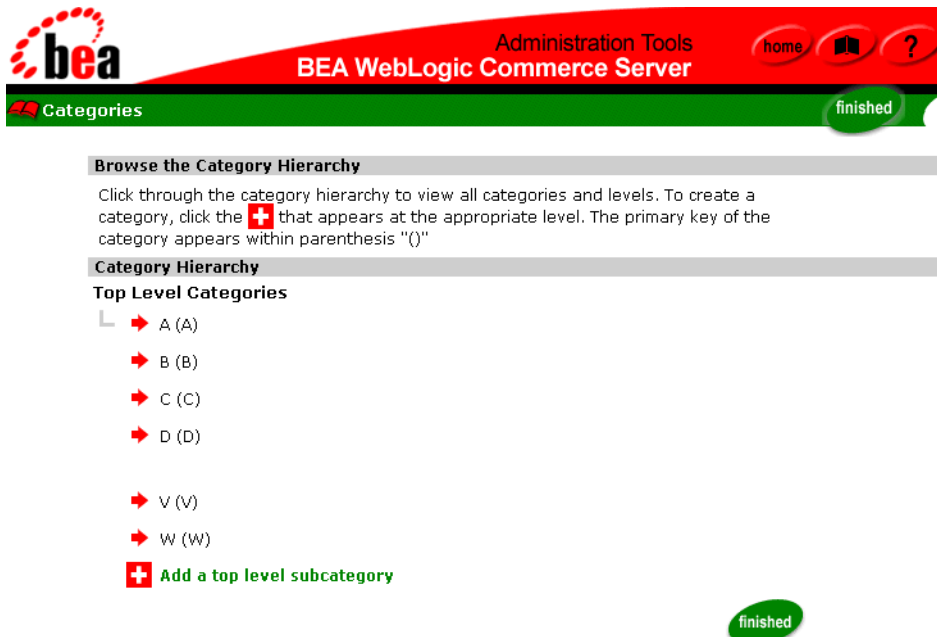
bea

Administration Tools
BEA WebLogic Commerce Server

home ?

Categories

finished

Browse the Category Hierarchy

Click through the category hierarchy to view all categories and levels. To create a category, click the + that appears at the appropriate level. The primary key of the category appears within parenthesis "()"

Category Hierarchy

Top Level Categories

A (A)

B (B)

C (C)

D (D)

V (V)

W (W)

Add a top level subcategory

finished